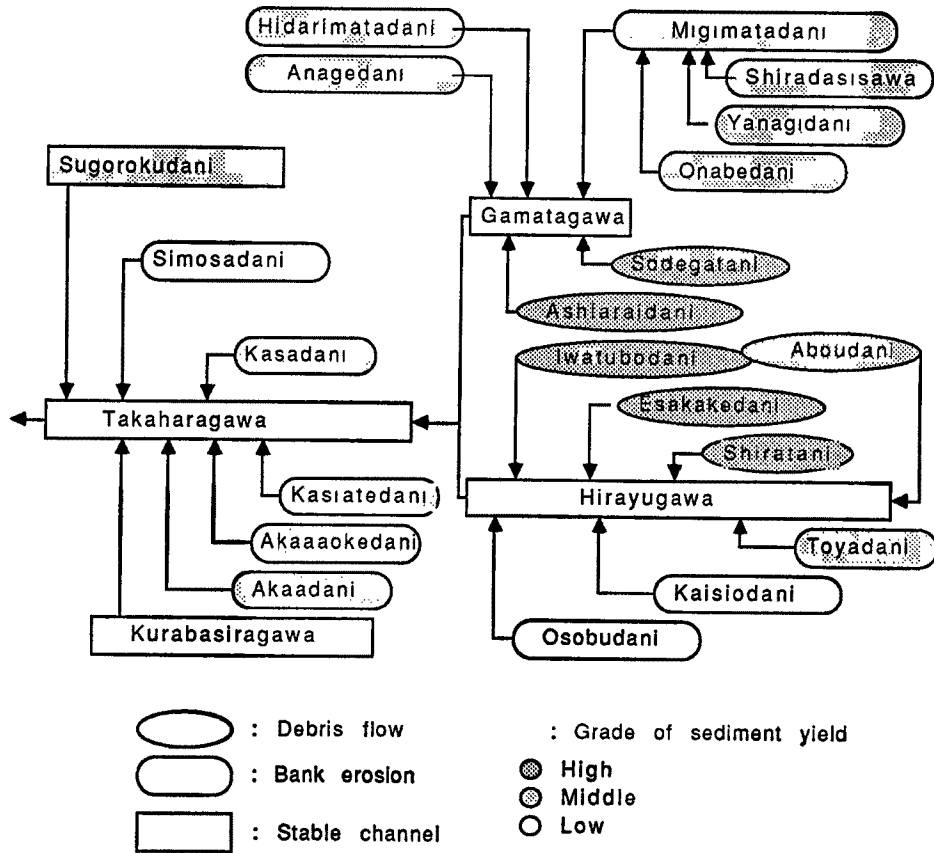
Hidarimatadani

Migimatadani

Anagedani

Shiradasisawa

Yanagidani

Sugorokudani

Onabedani

Gamatagawa

Simosadani

Sodegatani

Ashiaraidani

Iwatubodani

Aboudani

Kasadani

Takaharagawa

Esakakedani

Shiratani

Kasiatedani

Hirayugawa

Akaaaokedani

Toyadani

Akaadani

Kaisiodani

Kurabasiragawa

Osobudani

: Debris flow

: Bank erosion

: Stable channel

: Grade of sediment yield

High

Middle

Low